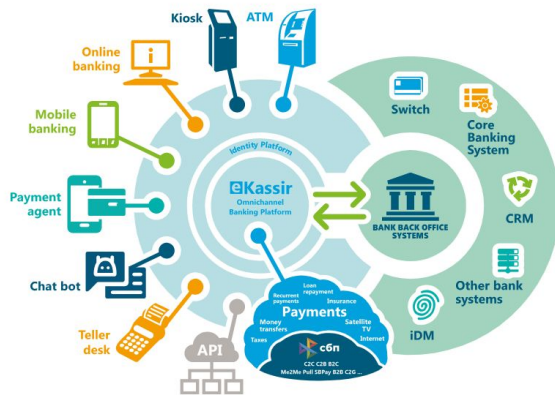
Kiosk
ATM
Online banking
Mobile banking
Payment agent
Chat bot
Teller desk
API
Identity Platform
eKassir
Omnichannel Banking Platform
Payments
Loan repayment
Recurrent payments
Insurance
Money transfers
Satellite TV
Taxes
Internet
сбп
C2C C2B B2C
Me2Me Pull SBPay B2B C2G ...
BANK BACK OFFICE SYSTEMS
Switch
Core Banking System
CRM
Other bank systems
iDM